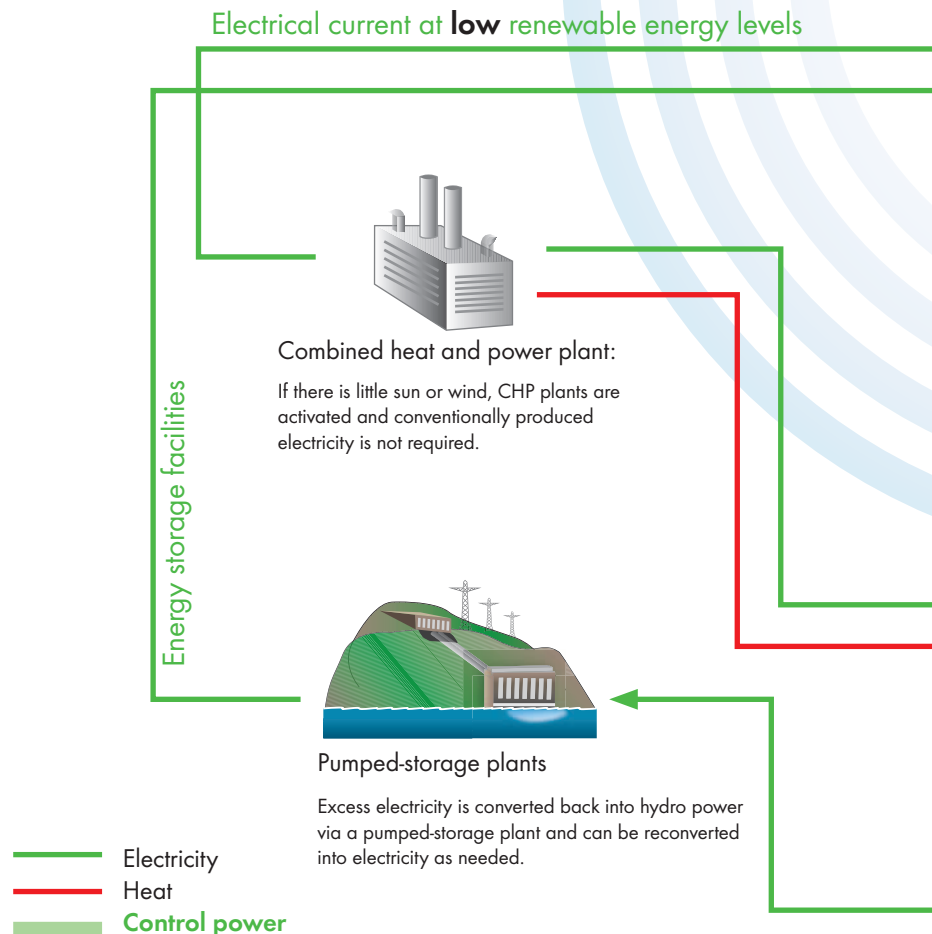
Electrical current at **low** renewable energy levels

Energy storage facilities

Combined heat and power plant:

If there is little sun or wind, CHP plants are activated and conventionally produced electricity is not required.

Pumped-storage plants

Excess electricity is converted back into hydro power via a pumped-storage plant and can be reconverted into electricity as needed.

Electricity
Heat
Control power